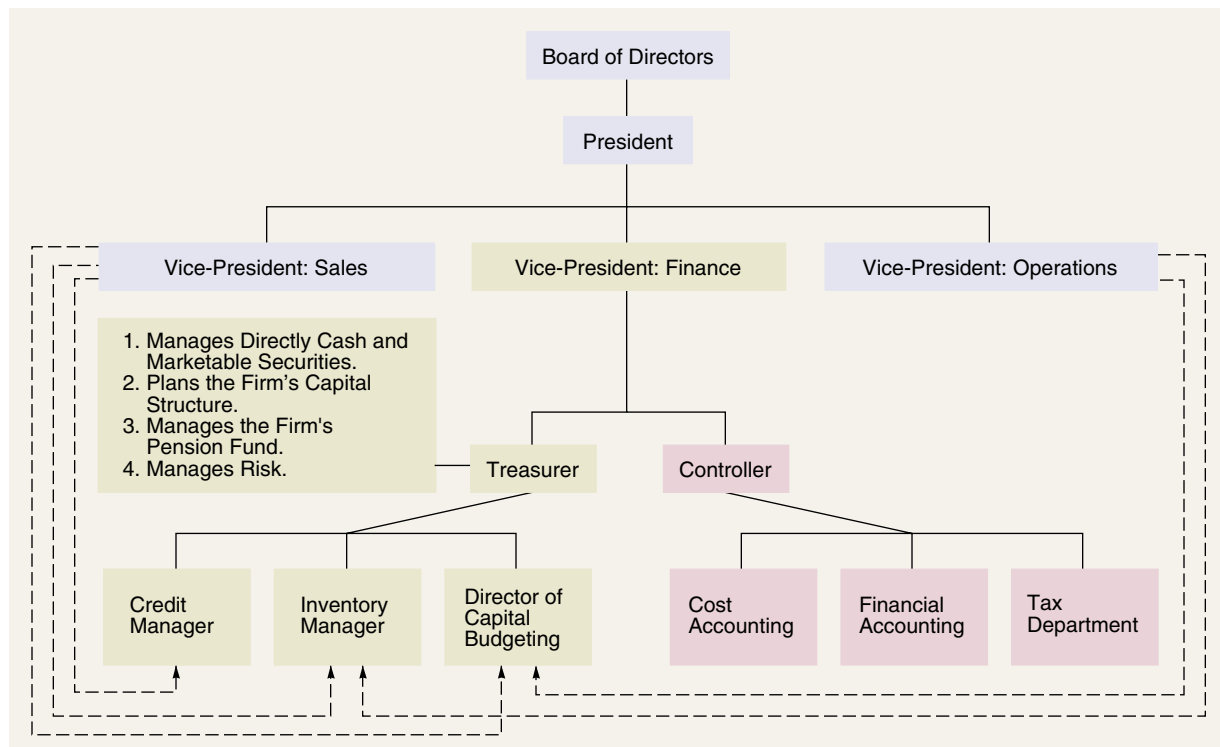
Board of Directors

President

Vice-President: Sales

Vice-President: Finance

Vice-President: Operations

1. Manages Directly Cash and Marketable Securities.
2. Plans the Firm's Capital Structure.
3. Manages the Firm's Pension Fund.
4. Manages Risk.

Treasurer

Controller

Credit Manager

Inventory Manager

Director of Capital Budgeting

Cost Accounting

Financial Accounting

Tax Department